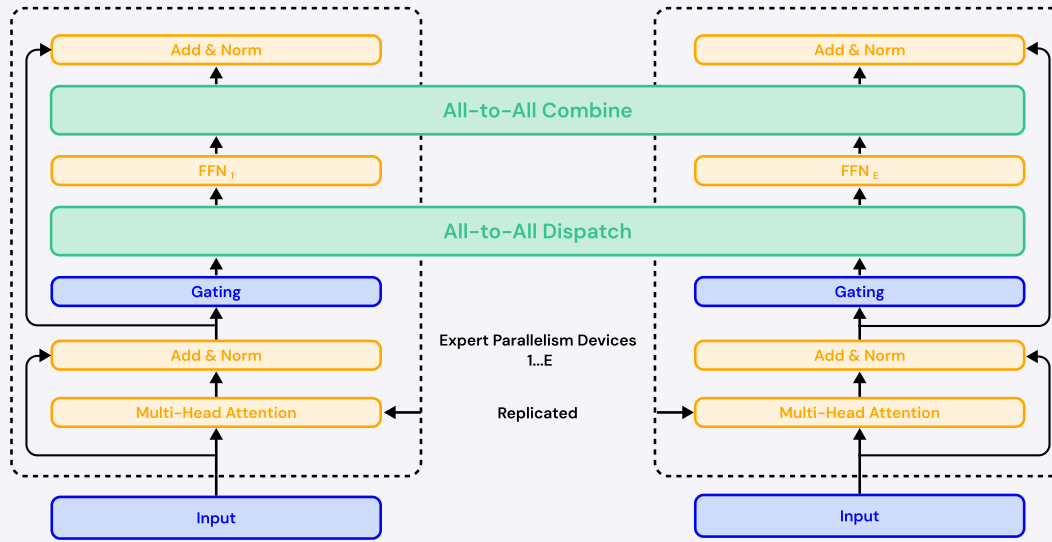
Add & Norm

Add & Norm

All-to-All Combine

FFN $_1$

FFN $_E$

All-to-All Dispatch

Gating

Gating

Expert Parallelism Devices
1...E

Add & Norm

Add & Norm

Multi-Head Attention

Replicated

Multi-Head Attention

Input

Input